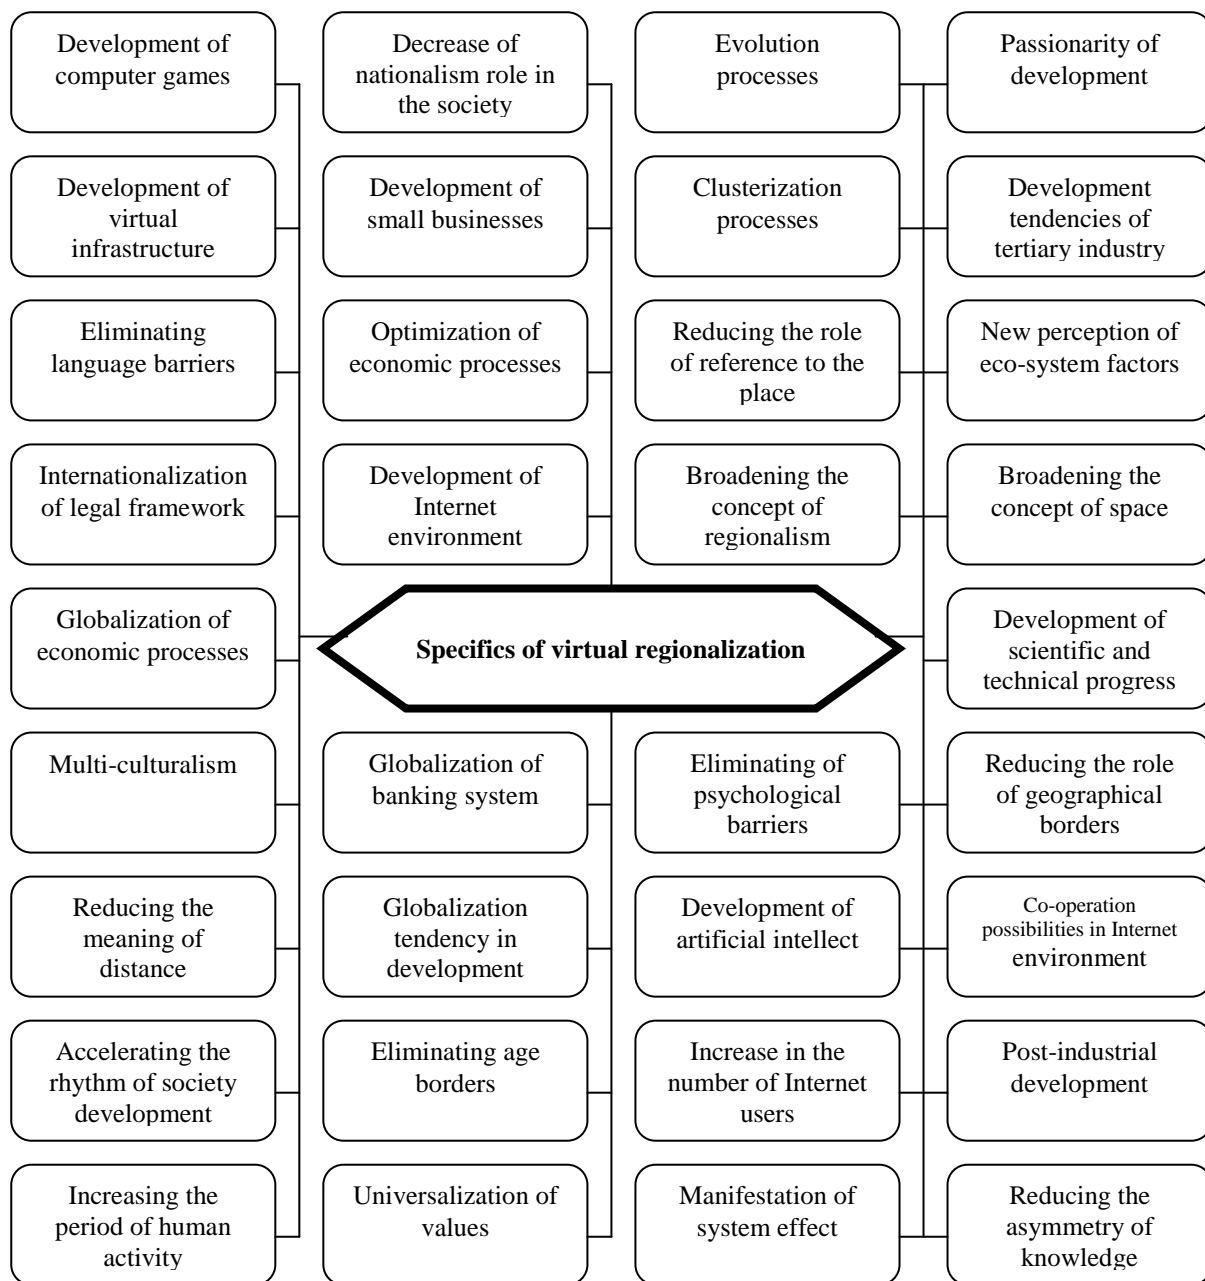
Development of computer games

Decrease of nationalism role in the society

Evolution processes

Passionarity of development

Development of virtual infrastructure

Development of small businesses

Clusterization processes

Development tendencies of tertiary industry

Eliminating language barriers

Optimization of economic processes

Reducing the role of reference to the place

New perception of eco-system factors

Internationalization of legal framework

Development of Internet environment

Broadening the concept of regionalism

Broadening the concept of space

Globalization of economic processes

Specifics of virtual regionalization

Development of scientific and technical progress

Multi-culturalism

Globalization of banking system

Eliminating of psychological barriers

Reducing the role of geographical borders

Reducing the meaning of distance

Globalization tendency in development

Development of artificial intellect

Co-operation possibilities in Internet environment

Accelerating the rhythm of society development

Eliminating age borders

Increase in the number of Internet users

Post-industrial development

Increasing the period of human activity

Universalization of values

Manifestation of system effect

Reducing the asymmetry of knowledge